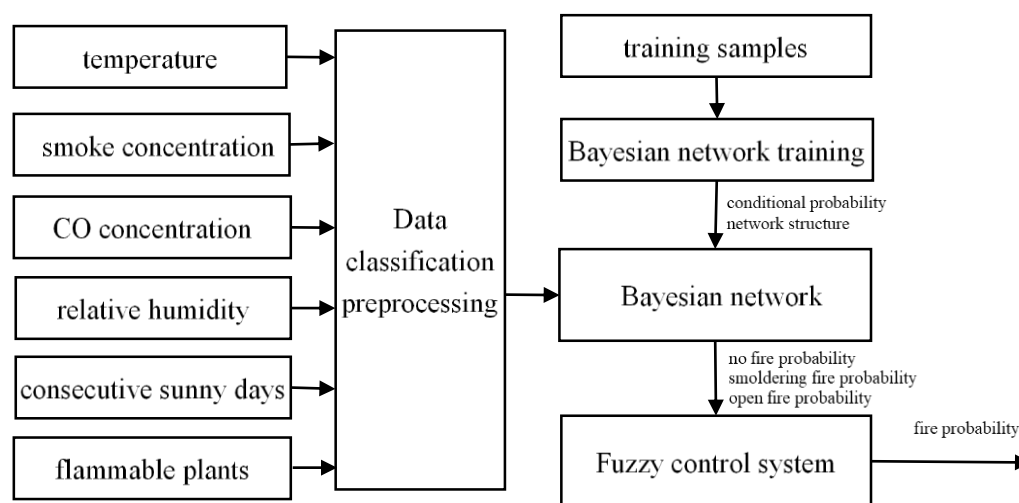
temperature

smoke concentration

CO concentration

relative humidity

consecutive sunny days

flammable plants

Data classification preprocessing

training samples

Bayesian network training

conditional probability
network structure

Bayesian network

no fire probability
smoldering fire probability
open fire probability

Fuzzy control system

fire probability